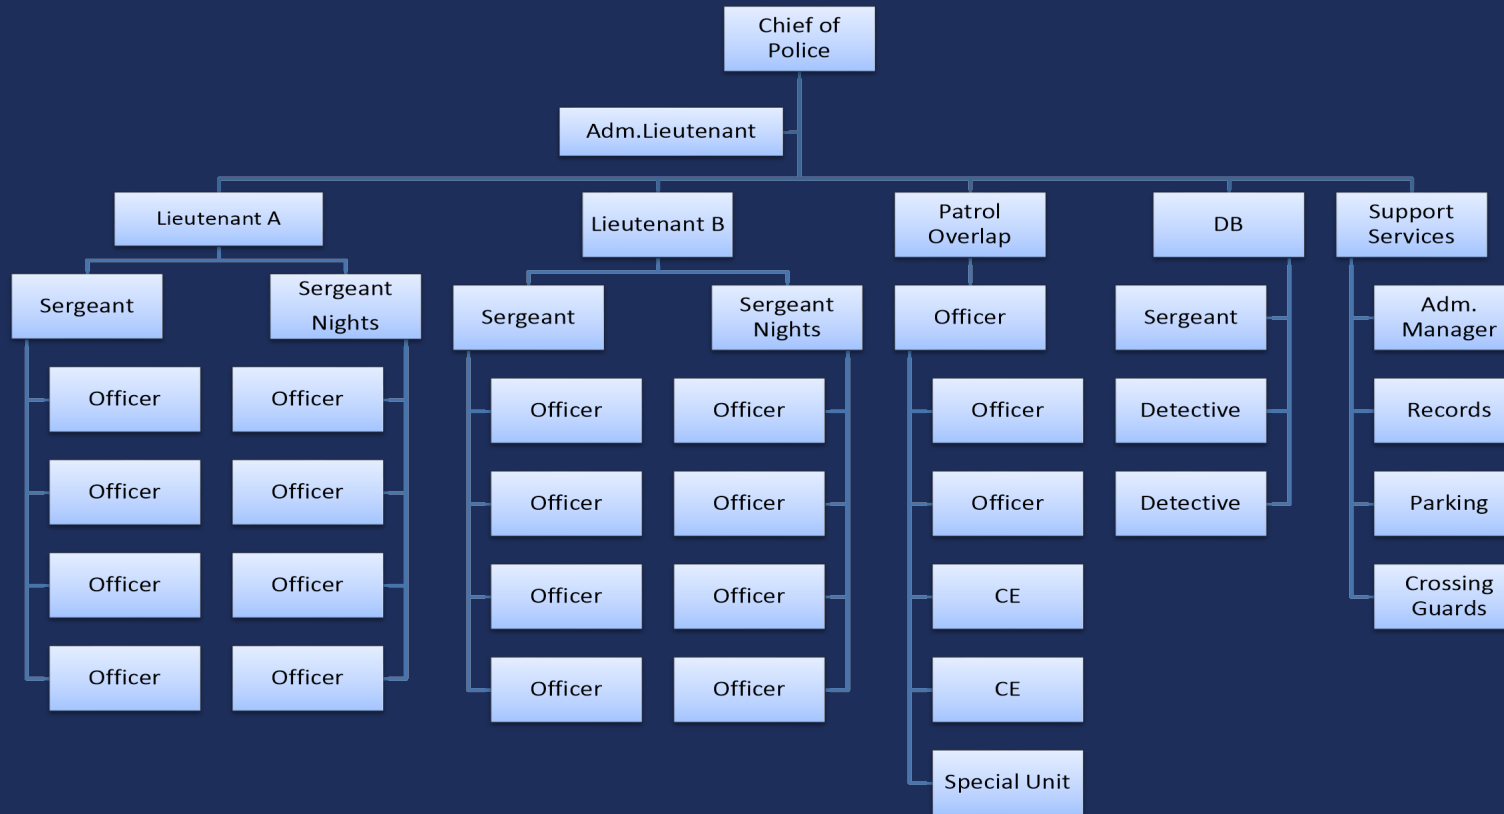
Chief of Police

Adm.Lieutenant

Lieutenant A

Sergeant
Officer
Officer
Officer
Officer

Sergeant Nights
Officer
Officer
Officer
Officer

Lieutenant B

Sergeant
Officer
Officer
Officer
Officer

Sergeant Nights
Officer
Officer
Officer
Officer

Patrol Overlap

Officer
Officer
Officer
CE
CE
Special Unit

DB

Sergeant
Detective
Detective

Support Services

Adm. Manager
Records
Parking
Crossing Guards